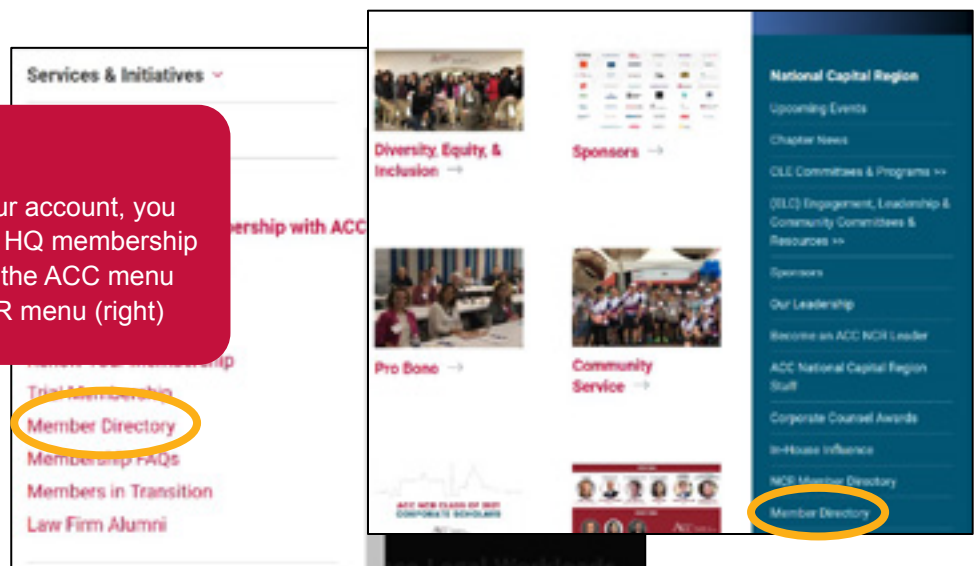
Services & Initiatives

ur account, you
HQ membership
the ACC menu
R menu (right)

ership with ACC

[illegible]
Trial Membership
Member Directory
Membership FAQs
Members in Transition
Law Firm Alumni

Diversity, Equity, & Inclusion →

Sponsors →

Pro Bono →

Community Service →

ACC NCR CLASS OF 2021 CORPORATE SCHOLARS

National Capital Region
Upcoming Events
Chapter News
CLE Committees & Programs >>
(ELC) Engagement, Leadership & Community Committees & Resources >>
Sponsors
Our Leadership
Become an ACC NCR Leader
ACC National Capital Region Staff
Corporate Counsel Awards
In-House Influence
NCR Member Directory
Member Directory